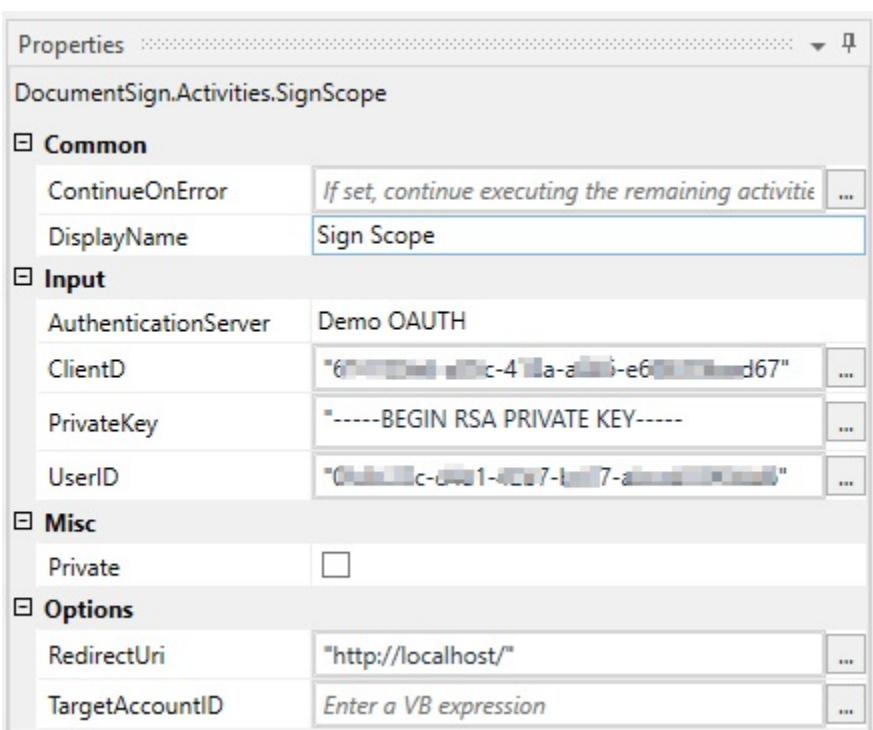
Properties

DocumentSign.Activities.SignScope

⊟ Common

| | |
|---|---|
| ContinueOnError | If set, continue executing the remaining activitie ... |
| DisplayName | Sign Scope |

⊟ Input

| | |
|---|---|
| AuthenticationServer | Demo OAUTH |
| ClientD | "6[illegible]c-4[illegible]a-a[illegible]-e6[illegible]d67" ... |
| PrivateKey | "-----BEGIN RSA PRIVATE KEY----- ... |
| UserID | "0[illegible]c-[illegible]1-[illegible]7-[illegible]7-a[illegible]" ... |

⊟ Misc

| | |
|---|---|
| Private | ☐ |

⊟ Options

| | |
|---|---|
| RedirectUri | "http://localhost/" ... |
| TargetAccountID | Enter a VB expression ... |